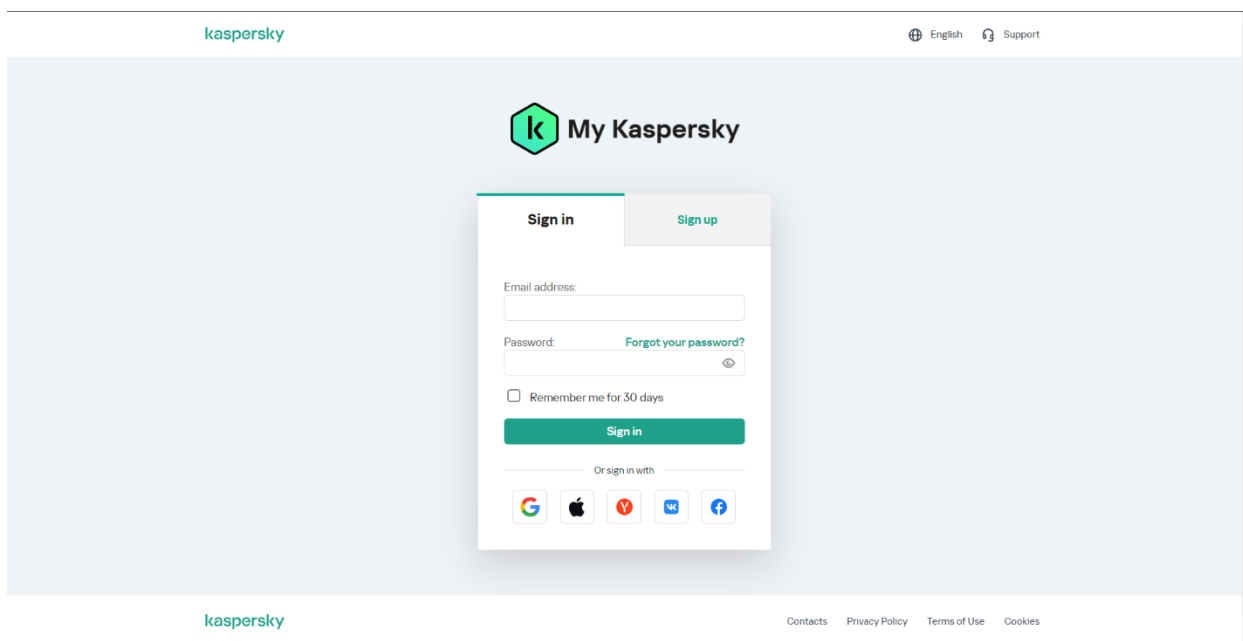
kaspersky

English Support

My Kaspersky

Sign in

Sign up

Email address:

Password:

Forgot your password?

Remember me for 30 days

Sign in

Or sign in with

kaspersky

Contacts Privacy Policy Terms of Use Cookies